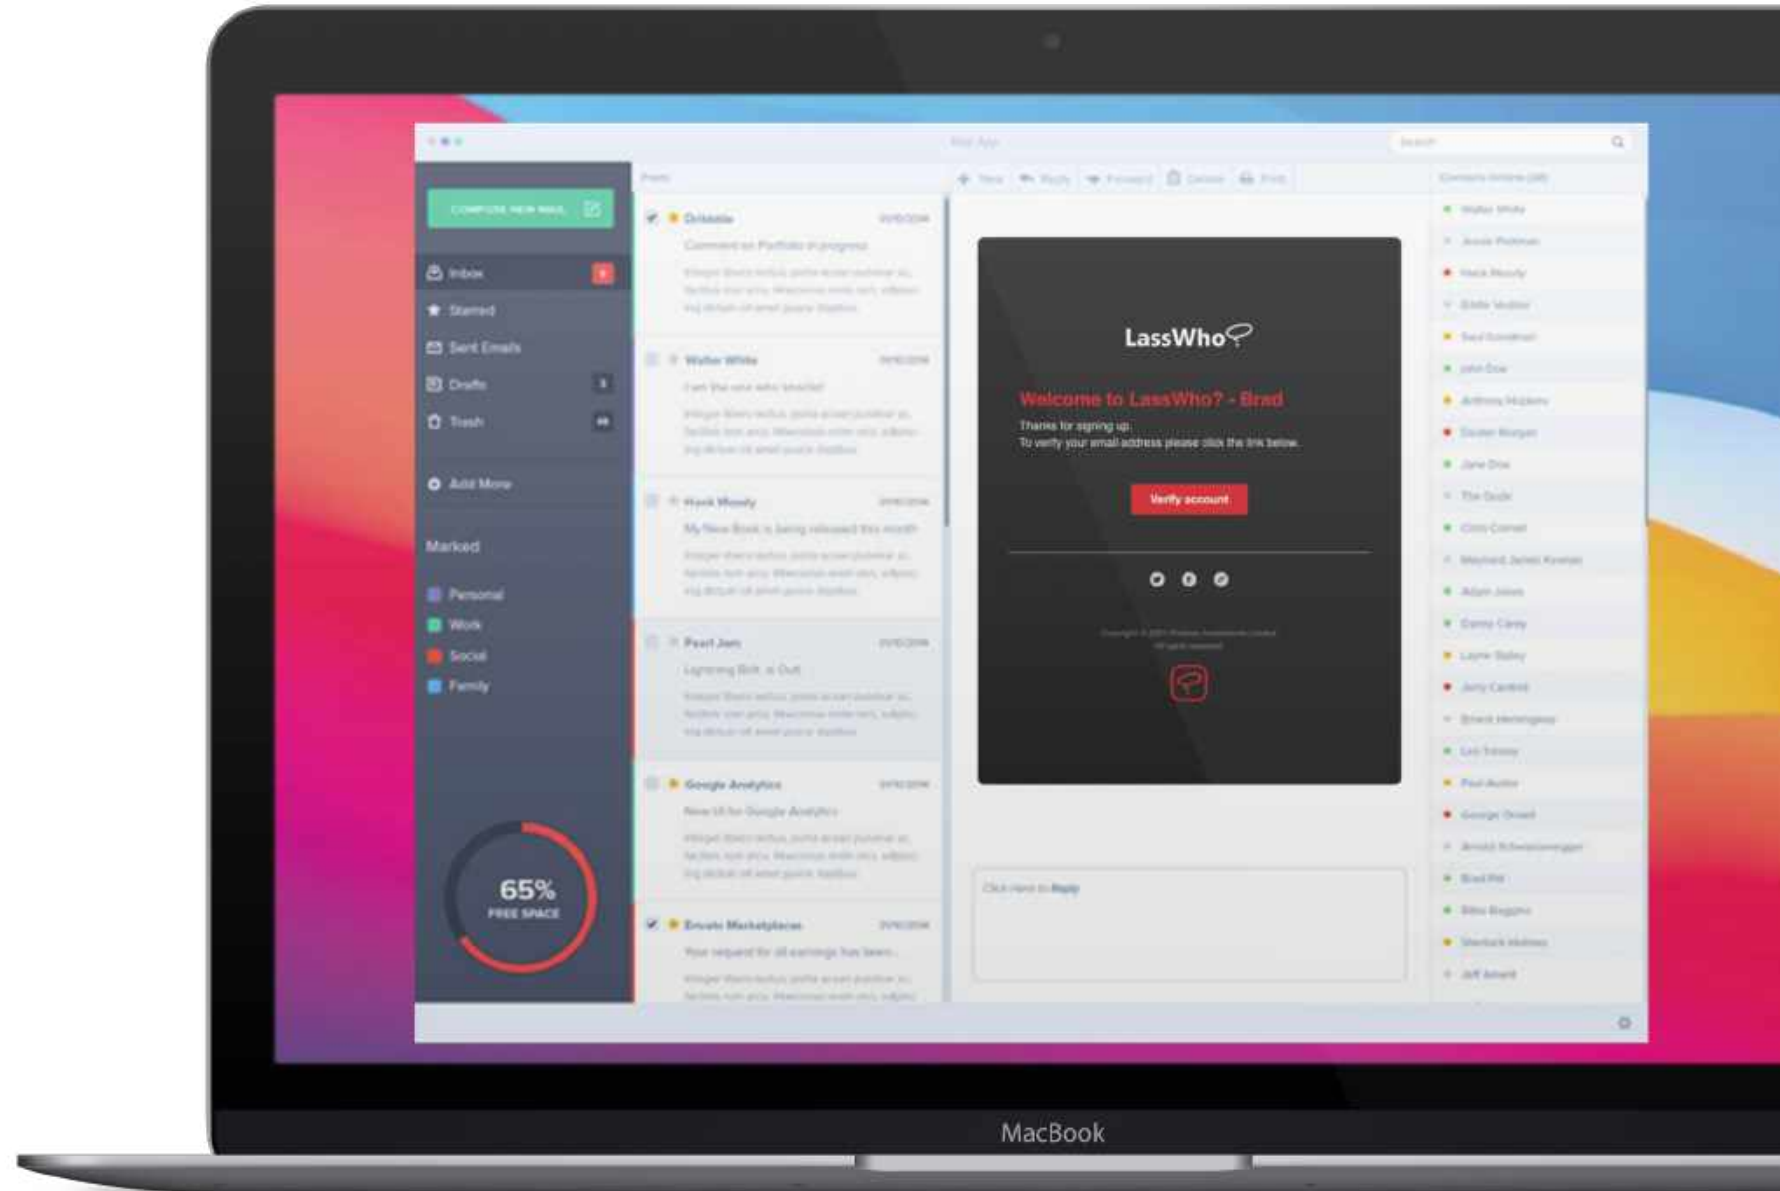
Mail App

Search

COMPOSE NEW MAIL

Inbox

Starred

Sent Emails

Drafts

Trash

Add More

Marked

Personal

Work

Social

Family

65%
FREE SPACE

Dribbble
Comment on Portfolio in progress

Walter White

Hank Moody
My New Book is being released this month

Pearl Jam
Lightning Bolt is Out

Google Analytics
New UI for Google Analytics

Envato Marketplaces
Your request for all earnings has been...

New Reply Forward Delete Print

LassWho

Welcome to LassWho? - Brad

Thanks for signing up.
To verify your email address please click the link below.

Verify account

Click here to Reply

Walter White
Jessie Pinkman
Hank Moody
Eddie Vedder
John Doe
Anthony Hopkins
Jane Doe
The Dude
Adam Jones
Danny Carey
Layne Staley
Jerry Cantrell
Paul Austin
George Orwell
Arnold Schwarzenegger
Brad Pitt
Bilbo Baggins
Sherlock Holmes
Jeff Atwell

MacBook